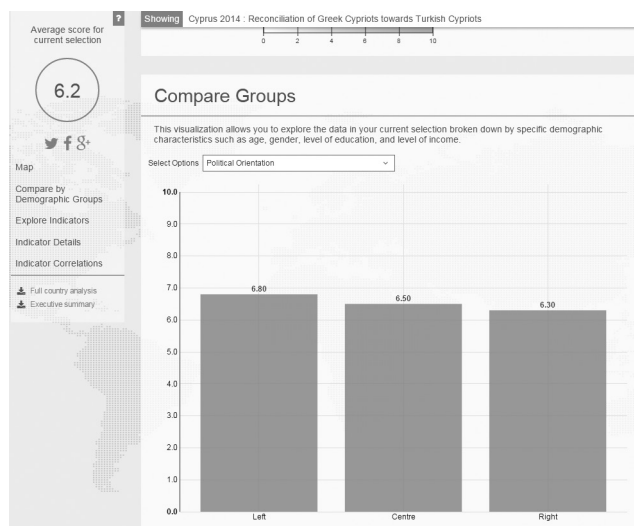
?

Average score for current selection

6.2

Map

Compare by Demographic Groups

Explore Indicators

Indicator Details

Indicator Correlations

Full country analysis

Executive summary

Showing Cyprus 2014 : Reconciliation of Greek Cypriots towards Turkish Cypriots

0 2 4 6 8 10

Compare Groups

This visualization allows you to explore the data in your current selection broken down by specific demographic characteristics such as age, gender, level of education, and level of income.

Select Options Political Orientation

10.0
9.0
8.0
7.0
6.0
5.0
4.0
3.0
2.0
1.0
0.0

6.80
6.50
6.30

Left
Centre
Right